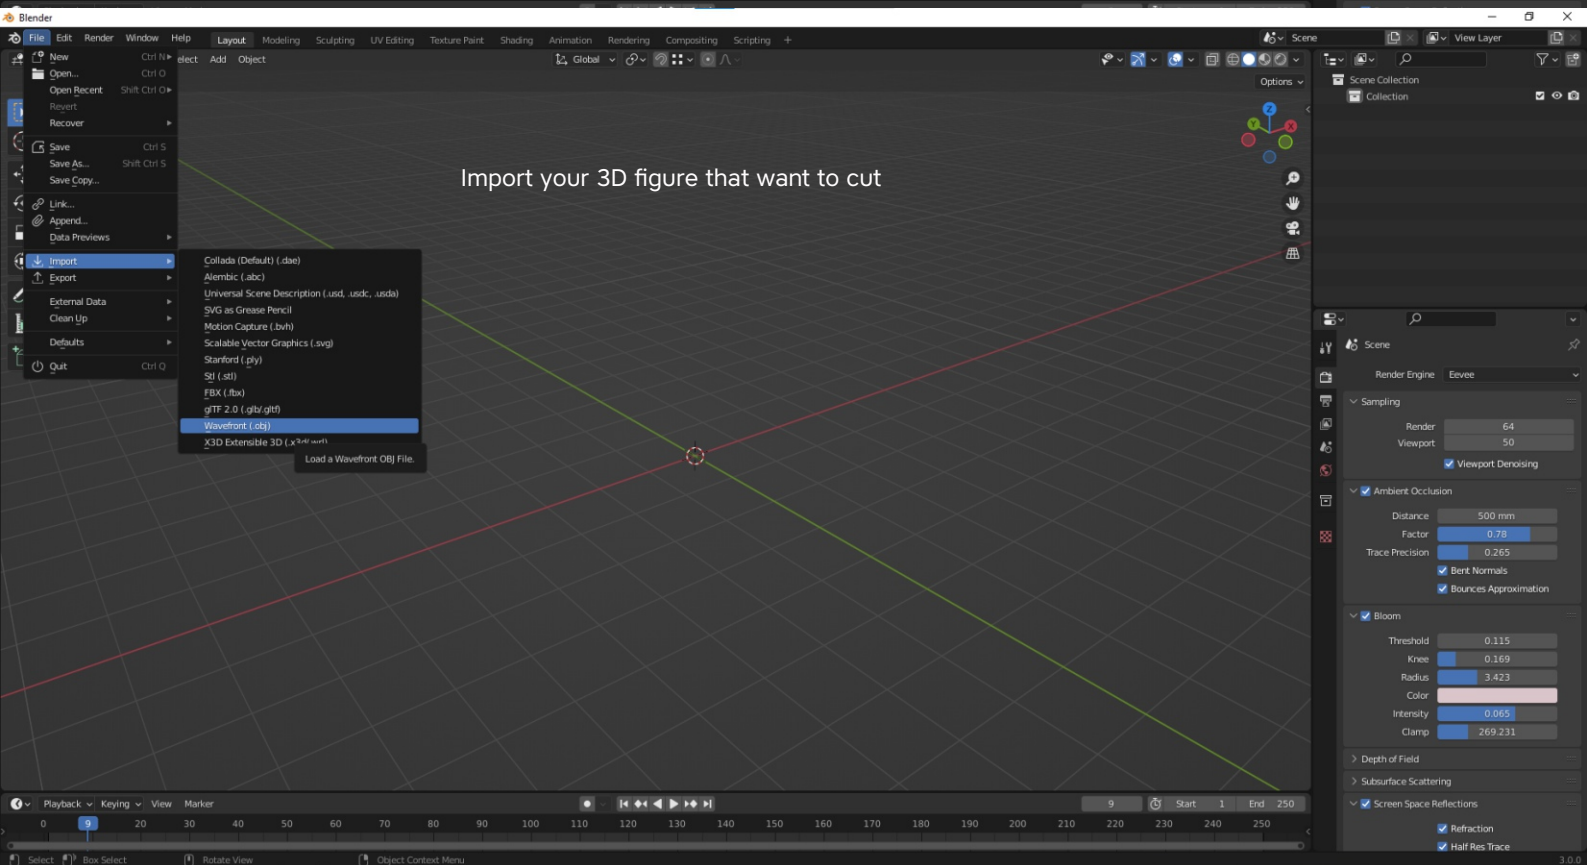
Blender

File Edit Render Window Help Layout Modeling Sculpting UV Editing Texture Paint Shading Animation Rendering Compositing Scripting +

Scene View Layer

elect Add Object

Global

Options

Scene Collection
Collection

New Ctrl N
Open... Ctrl O
Open Recent Shift Ctrl O
Revert
Recover

Save Ctrl S
Save As... Shift Ctrl S
Save Copy...

Link...
Append...
Data Previews

Import
Export

External Data
Clean Up

Defaults

Quit Ctrl Q

Collada (Default) (.dae)
Alembic (.abc)
Universal Scene Description (.usd, .usdc, .usda)
SVG as Grease Pencil
Motion Capture (.bvh)
Scalable Vector Graphics (.svg)
Stanford (.ply)
Stl (.stl)
FBX (.fbx)
glTF 2.0 (.glb/.gltf)
Wavefront (.obj)
X3D Extensible 3D (.x3d/.wrl)

Load a Wavefront OBJ File.

Import your 3D figure that want to cut

Scene

Render Engine Eevee

Sampling
Render 64
Viewport 50
Viewport Denoising

Ambient Occlusion
Distance 500 mm
Factor 0.78
Trace Precision 0.265
Bent Normals
Bounces Approximation

Bloom
Threshold 0.115
Knee 0.169
Radius 3.423
Color
Intensity 0.065
Clamp 269.231

Depth of Field
Subsurface Scattering
Screen Space Reflections
Refraction
Half Res Trace

Playback Keying View Marker

9 Start 1 End 250

0 9 20 30 40 50 60 70 80 90 100 110 120 130 140 150 160 170 180 190 200 210 220 230 240 250

Select Box Select Rotate View Object Context Menu

3.0.0